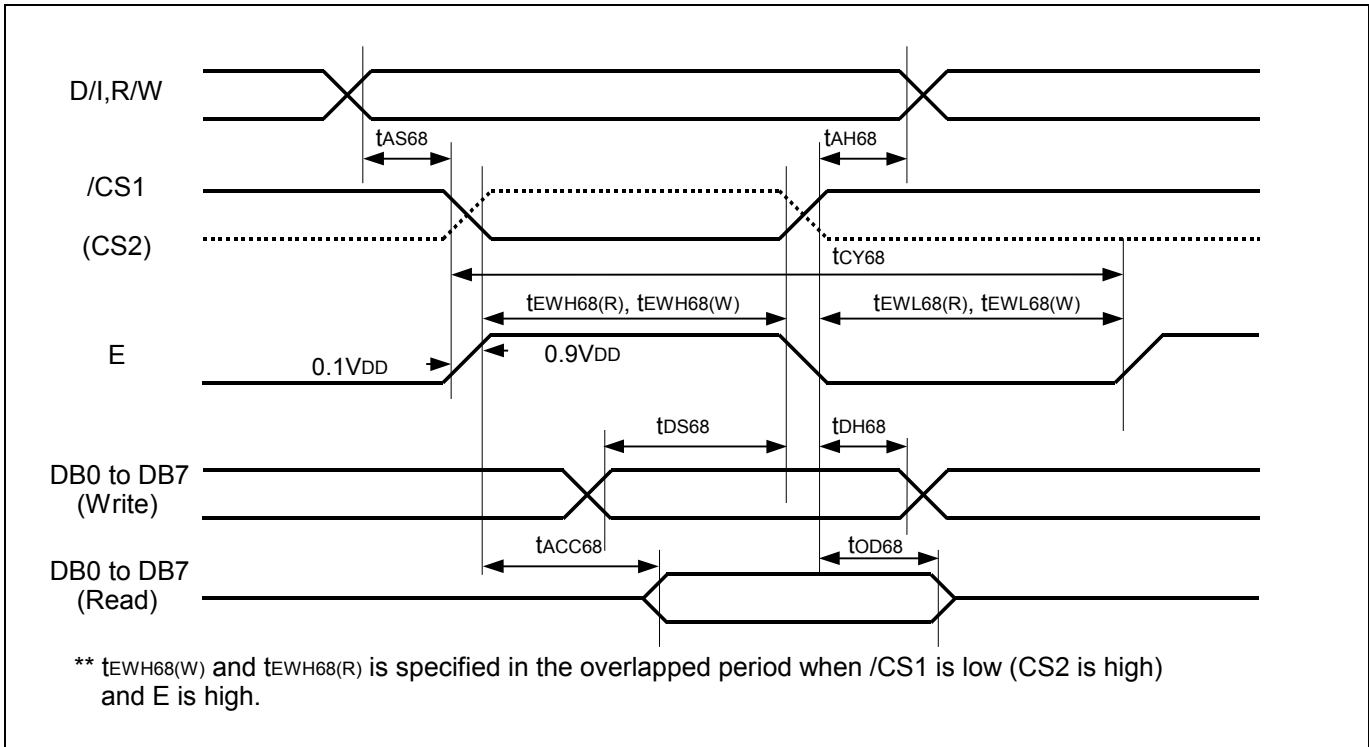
D/I,R/W

$t_{AS68}$

$t_{AH68}$

/CS1

(CS2)

$t_{CY68}$

$t_{EWH68(R)}$, $t_{EWH68(W)}$

$t_{EWL68(R)}$, $t_{EWL68(W)}$

E

0.1VDD

0.9VDD

$t_{DS68}$

$t_{DH68}$

DB0 to DB7 (Write)

$t_{ACC68}$

$t_{OD68}$

DB0 to DB7 (Read)

** $t_{EWH68(W)}$ and $t_{EWH68(R)}$ is specified in the overlapped period when /CS1 is low (CS2 is high) and E is high.